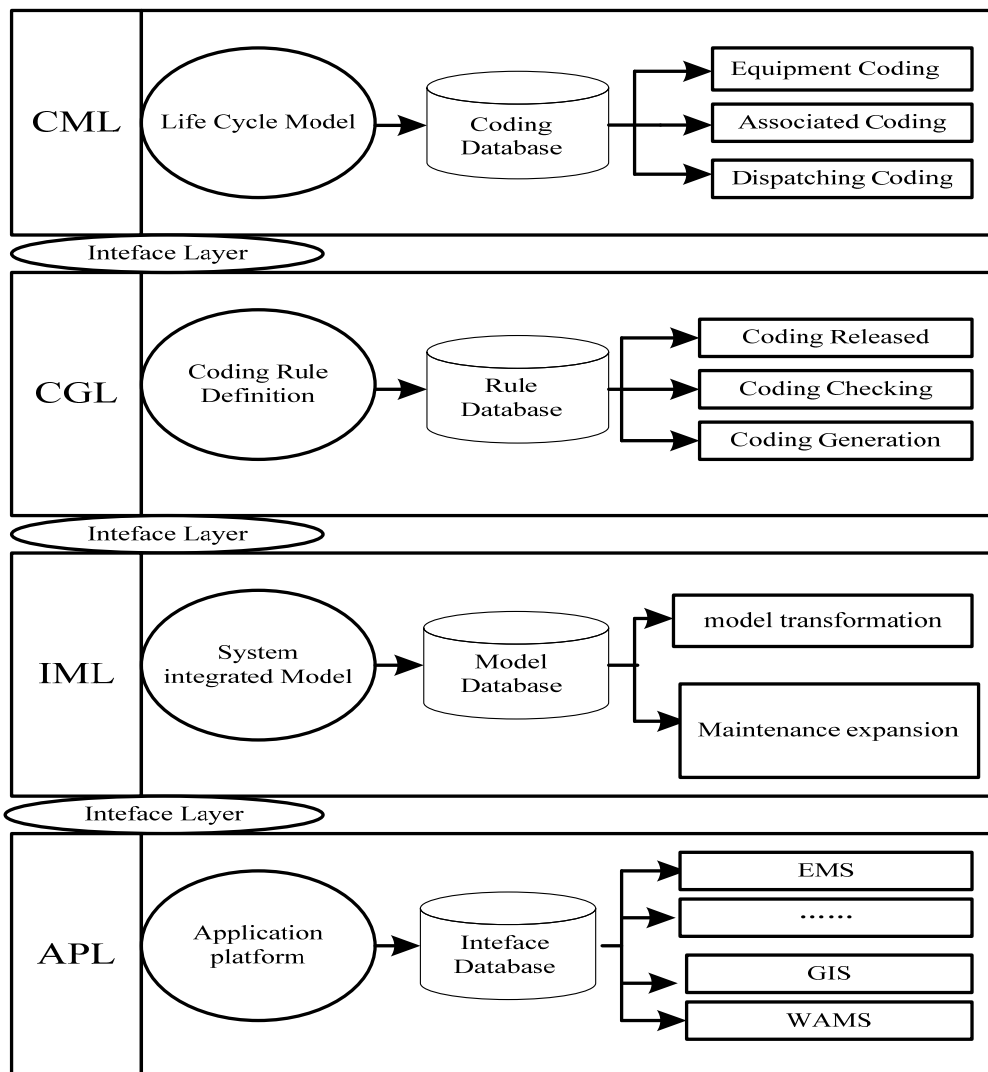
CML

Life Cycle Model

Coding Database

Equipment Coding

Associated Coding

Dispatching Coding

Inteface Layer

CGL

Coding Rule Definition

Rule Database

Coding Released

Coding Checking

Coding Generation

Inteface Layer

IML

System integrated Model

Model Database

model transformation

Maintenance expansion

Inteface Layer

APL

Application platform

Inteface Database

EMS

……

GIS

WAMS